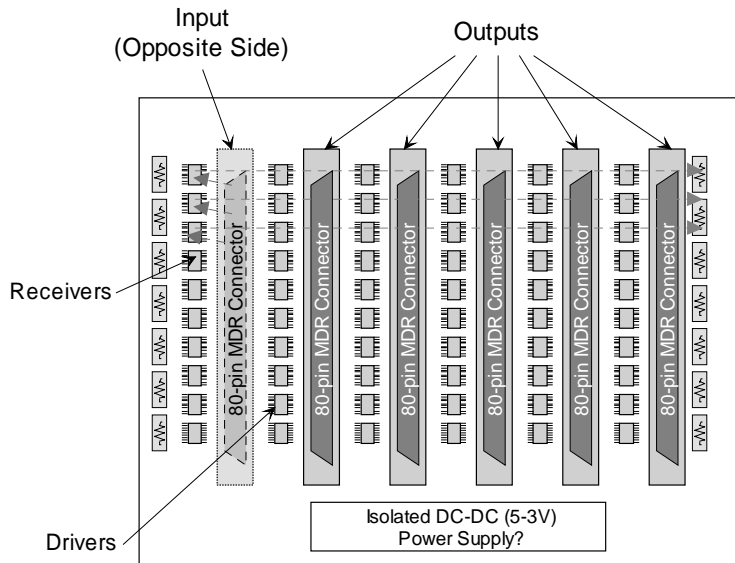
Input
(Opposite Side)

Outputs

Receivers

Drivers

80-pin MDR Connector

80-pin MDR Connector

80-pin MDR Connector

80-pin MDR Connector

80-pin MDR Connector

80-pin MDR Connector

Isolated DC-DC (5-3V)
Power Supply?